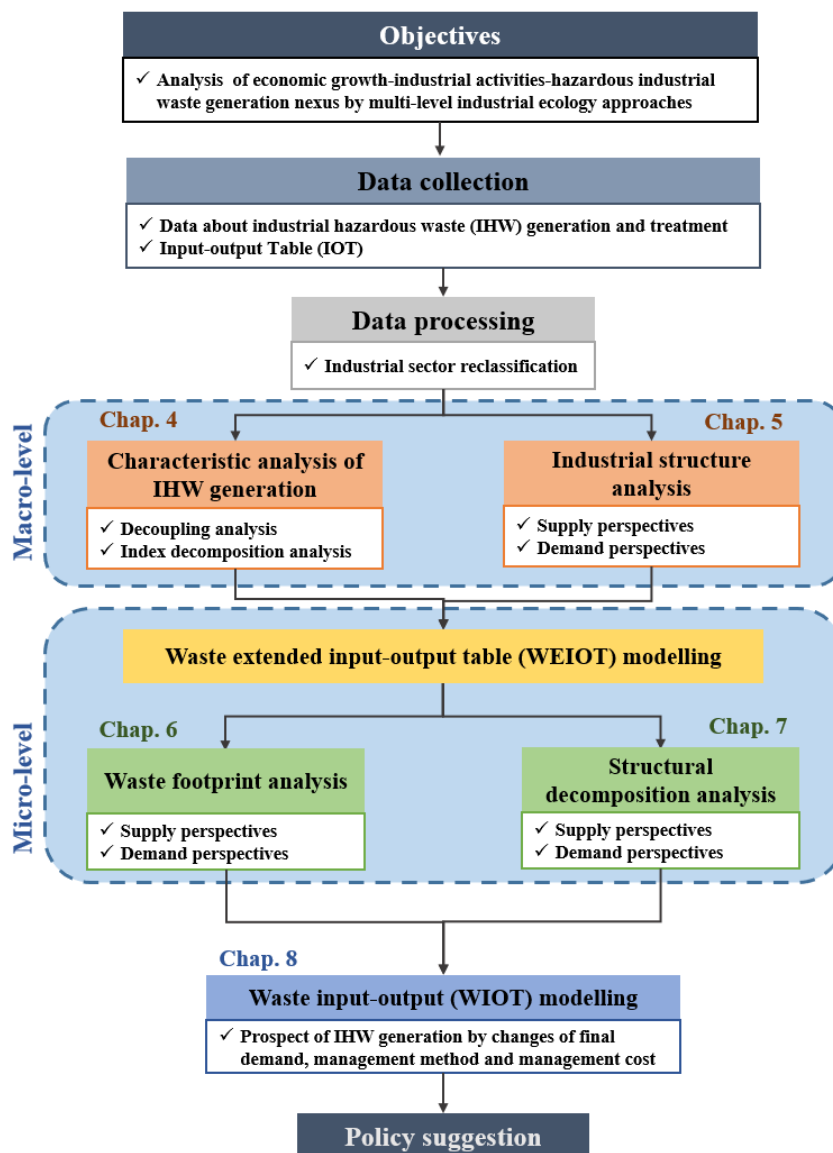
Objectives

✓ Analysis of economic growth-industrial activities-hazardous industrial waste generation nexus by multi-level industrial ecology approaches

Data collection

✓ Data about industrial hazardous waste (IHW) generation and treatment
✓ Input-output Table (IOT)

Data processing

✓ Industrial sector reclassification

Macro-level

Chap. 4

Characteristic analysis of IHW generation

✓ Decoupling analysis
✓ Index decomposition analysis

Chap. 5

Industrial structure analysis

✓ Supply perspectives
✓ Demand perspectives

Micro-level

Waste extended input-output table (WEIOT) modelling

Chap. 6

Waste footprint analysis

✓ Supply perspectives
✓ Demand perspectives

Chap. 7

Structural decomposition analysis

✓ Supply perspectives
✓ Demand perspectives

Chap. 8

Waste input-output (WIOT) modelling

✓ Prospect of IHW generation by changes of final demand, management method and management cost

Policy suggestion